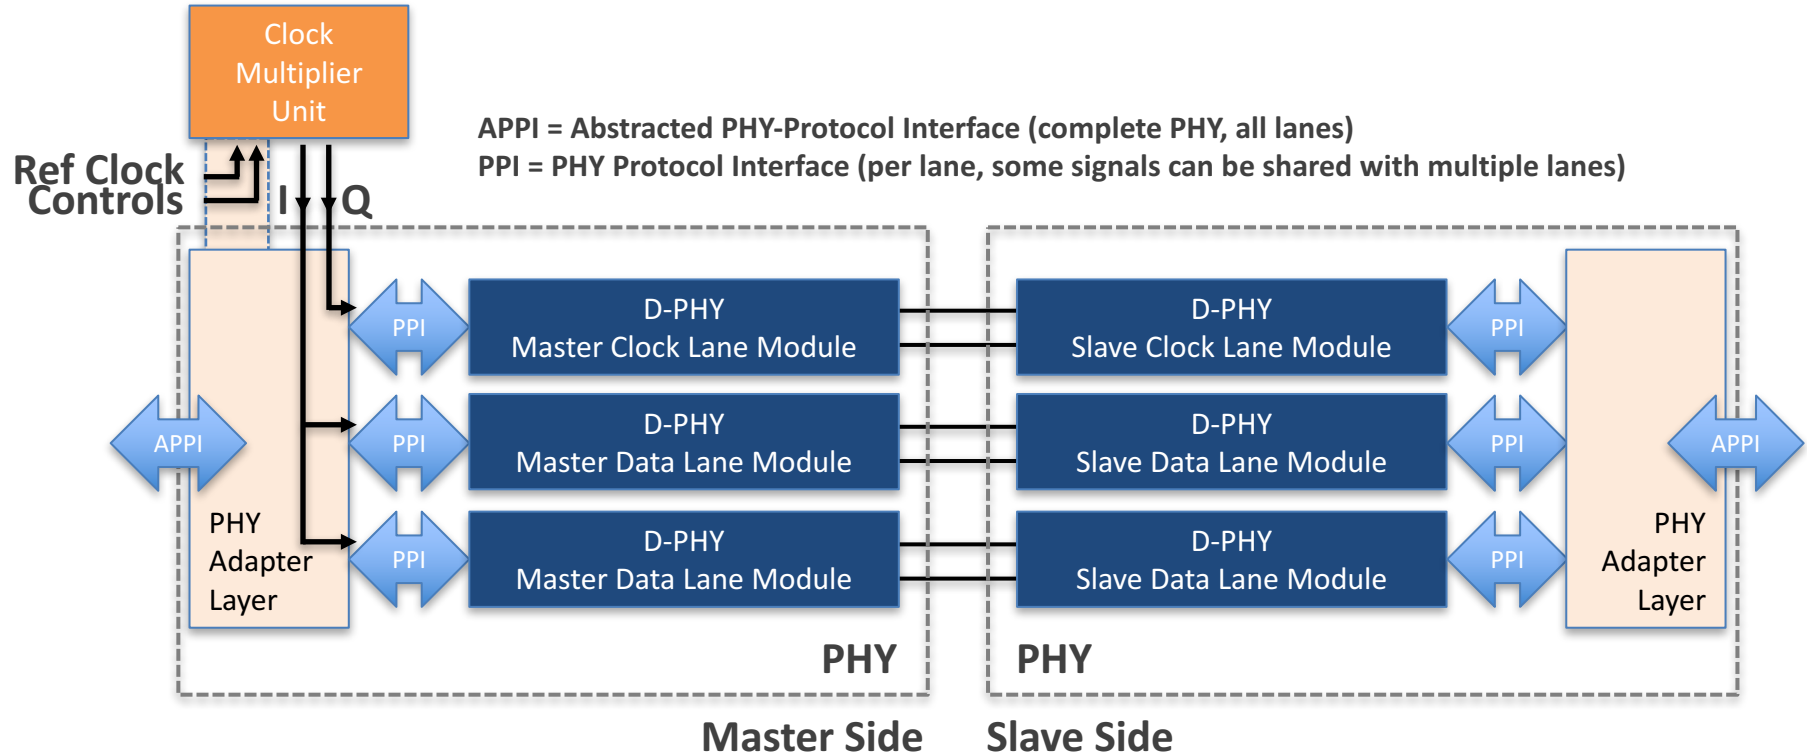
Clock Multiplier Unit

APPI = Abstracted PHY-Protocol Interface (complete PHY, all lanes)
PPI = PHY Protocol Interface (per lane, some signals can be shared with multiple lanes)

Ref Clock
Controls

I
Q

PPI
D-PHY
Master Clock Lane Module

D-PHY
Slave Clock Lane Module
PPI

APPI
PPI
D-PHY
Master Data Lane Module

D-PHY
Slave Data Lane Module
PPI
APPI

PHY
Adapter
Layer
PPI
D-PHY
Master Data Lane Module

D-PHY
Slave Data Lane Module
PPI
PHY
Adapter
Layer

PHY
PHY

Master Side
Slave Side